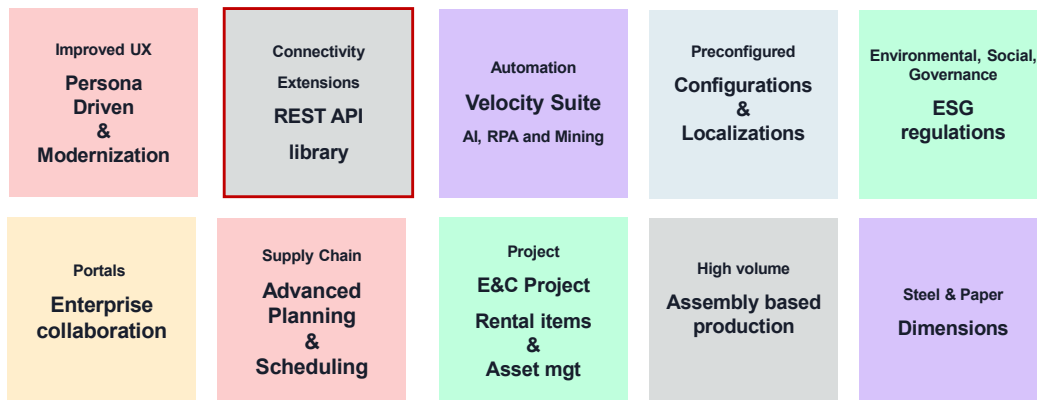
Improved UX
Persona Driven & Modernization

Connectivity Extensions
REST API library

Automation
Velocity Suite
AI, RPA and Mining

Preconfigured
Configurations & Localizations

Environmental, Social, Governance
ESG regulations

Portals
Enterprise collaboration

Supply Chain
Advanced Planning & Scheduling

Project
E&C Project
Rental items & Asset mgt

High volume
Assembly based production

Steel & Paper
Dimensions